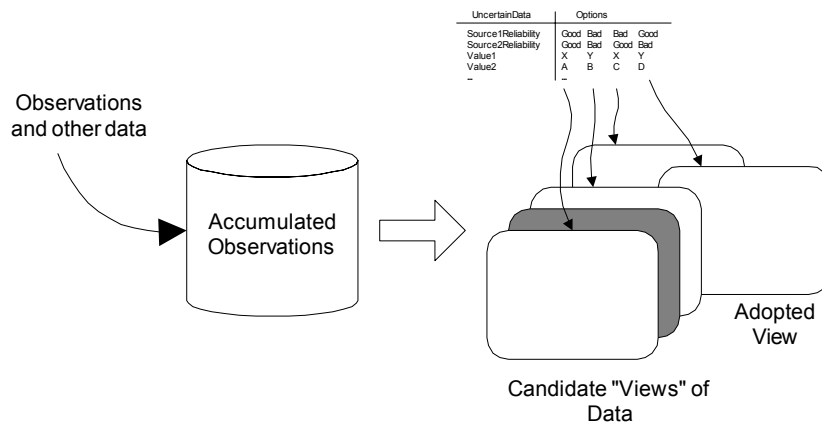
| UncertainData | Options | | | |
|---|---|---|---|---|
| Source1Reliability | Good | Bad | Bad | Good |
| Source2Reliability | Good | Bad | Good | Bad |
| Value1 | X | Y | X | Y |
| Value2 | A | B | C | D |
| -- | -- | | | |

Observations and other data

Accumulated Observations

Adopted View

Candidate "Views" of Data